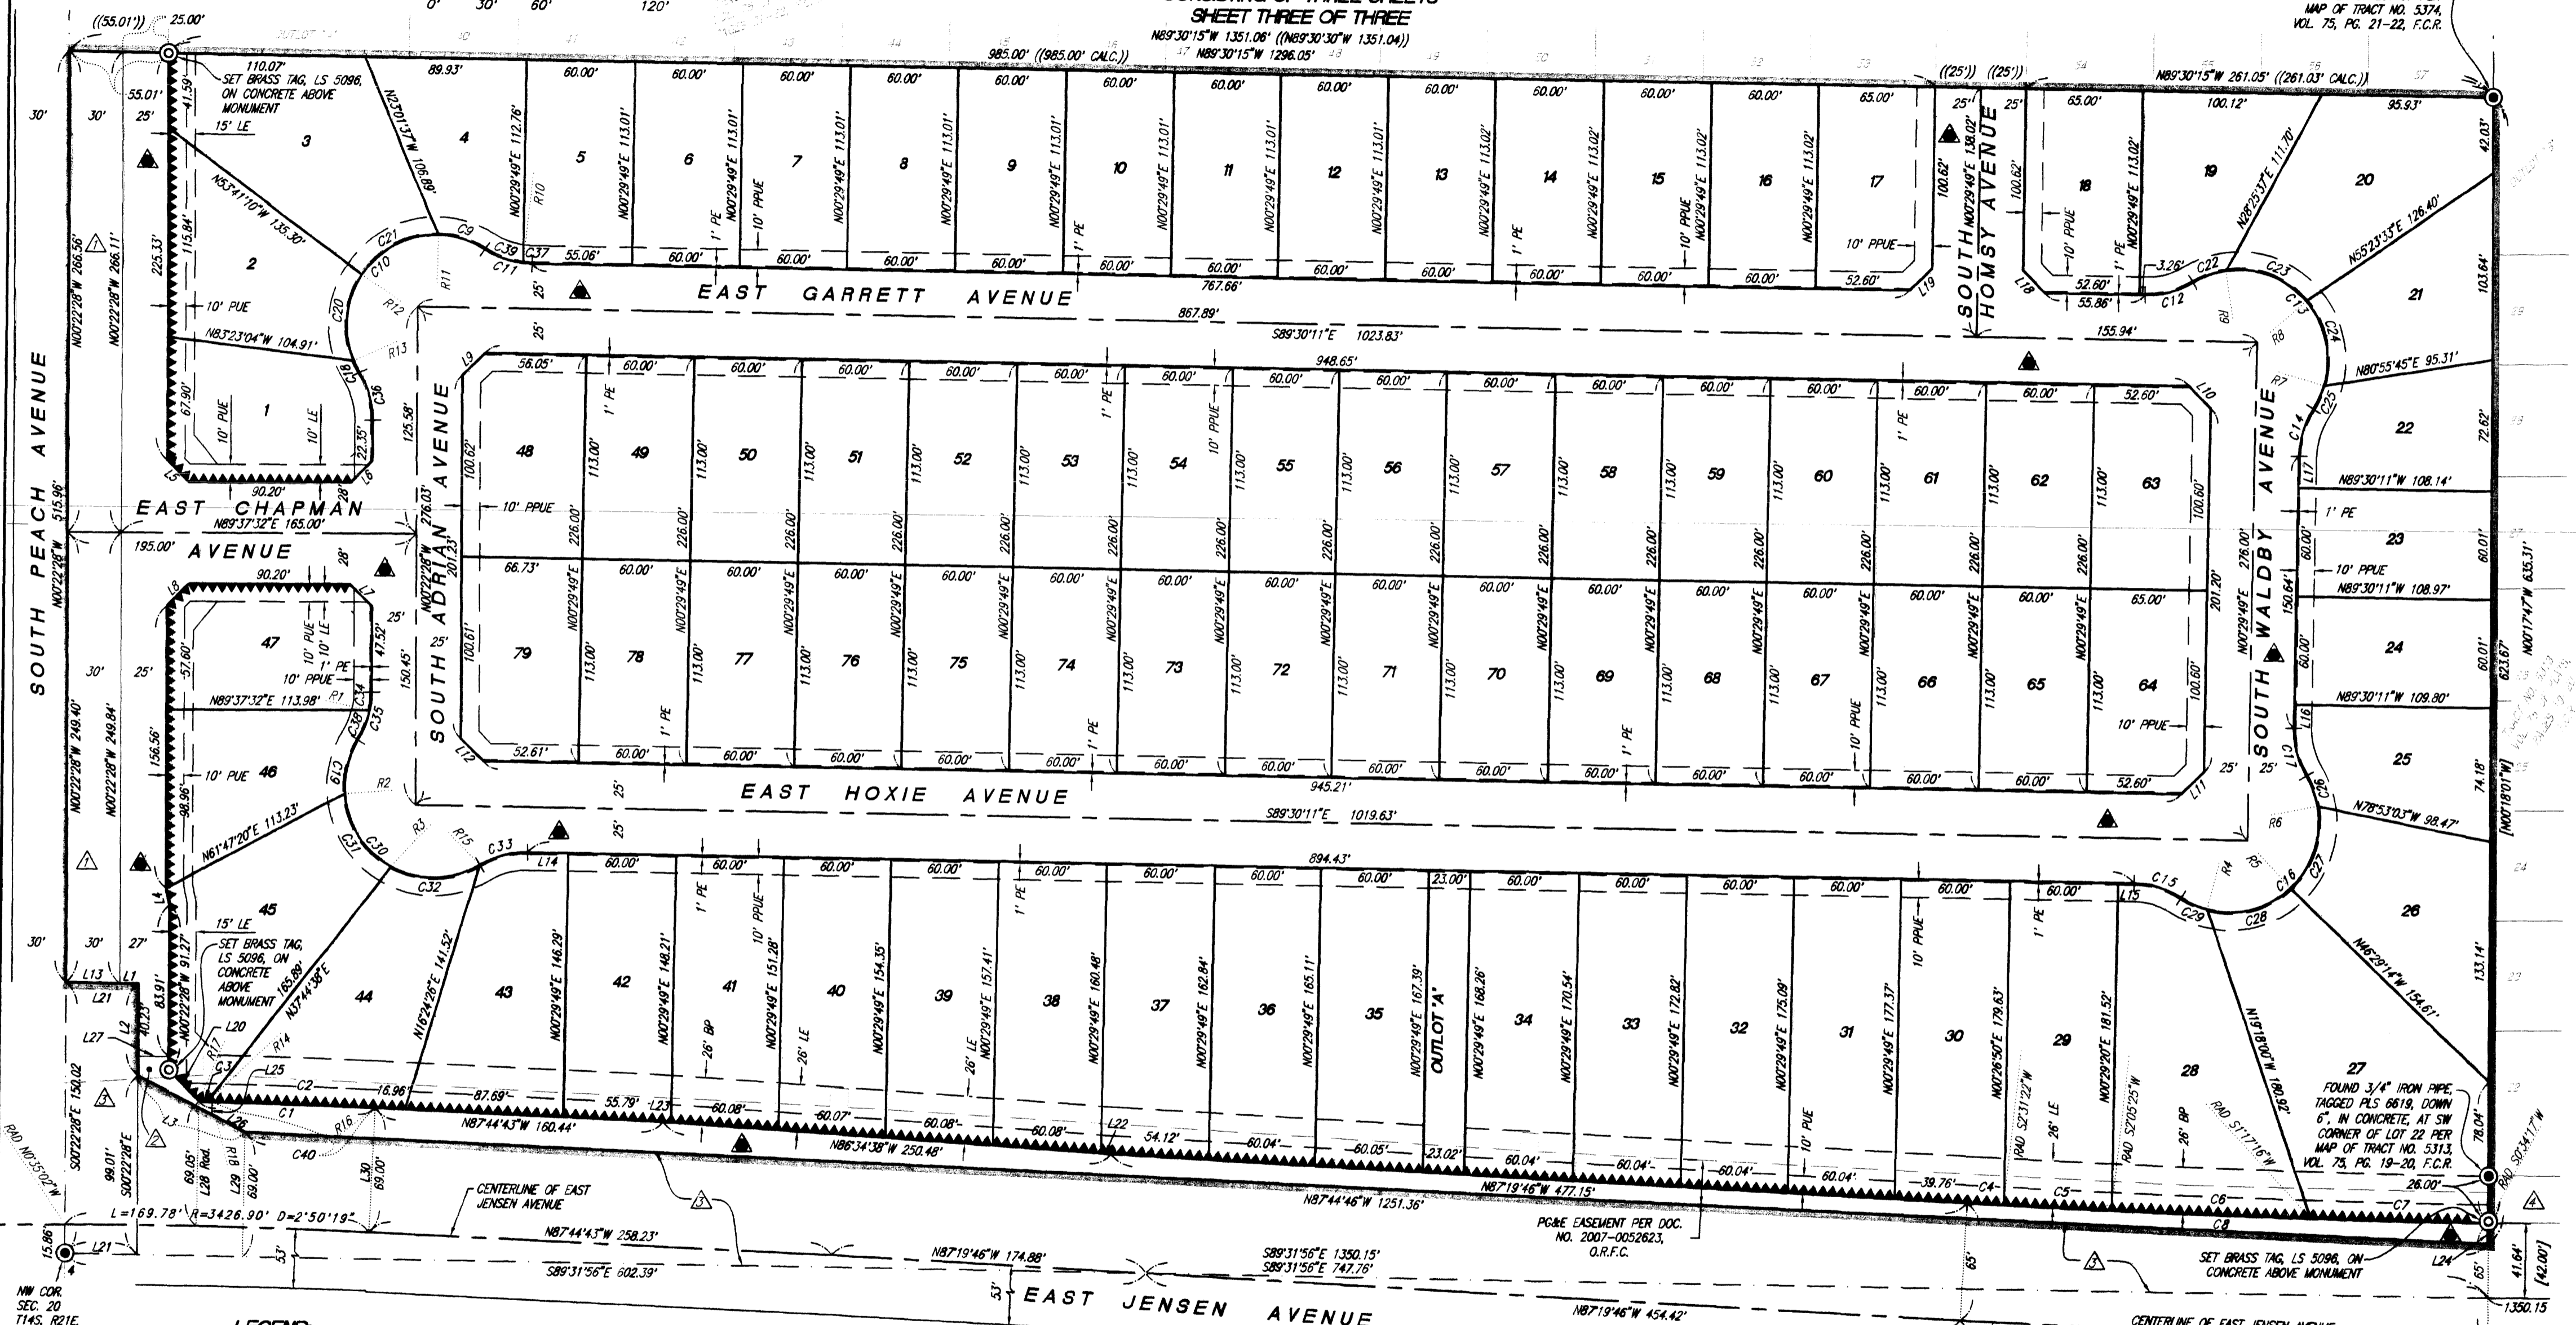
SHEET THREE OF THREE
MAP OF TRACT NO. 5374, VOL. 75, PG. 21-22, F.C.R.
0' 30' 60' 120'
((55.01')) 25.00'
N89°30'15"W 1351.06' ((N89°30'30"W 1351.04))
N89°30'15"W 1296.05'
985.00' ((985.00' CALC.))
N89°30'15"W 261.05' ((261.03' CALC.))
110.07'
SET BRASS TAG, LS 5096, ON CONCRETE ABOVE MONUMENT
89.93'
60.00'
65.00'
100.12'
95.93'
55.01'
15' LE
3
4
5
6
7
8
9
10
11
12
13
14
15
16
17
18
19
20
21
22
23
24
25
26
27
28
29
30
31
32
33
34
35
36
37
38
39
40
41
42
43
44
45
46
47
48
49
50
51
52
53
54
55
56
57
58
59
60
61
62
63
64
65
66
67
68
69
70
71
72
73
74
75
76
77
78
79
1
2
N53°41'10"W 135.30'
N00°29'49"E 112.76'
N00°29'49"E 113.01'
N00°29'49"E 113.02'
10' PPUE
1' PE
10' PUE
N83°23'04"W 104.91'
EAST GARRETT AVENUE
867.89'
S89°30'11"E 1023.83'
948.65'
767.66'
155.94'
SOUTH HOMSY AVENUE
N28°25'37"E 111.70'
N55°23'33"E 126.40'
N80°55'45"E 95.31'
N89°30'11"W 108.14'
N89°30'11"W 108.97'
N89°30'11"W 109.80'
N78°53'03"W 98.47'
N46°29'14"W 154.61'
SOUTH WALDBY AVENUE
SOUTH ADRIAN AVENUE
SOUTH PEACH AVENUE
N00°22'28"W 515.96'
N00°22'28"W 266.56'
N00°22'28"W 266.11'
N00°22'28"W 249.40'
N00°22'28"W 249.84'
EAST CHAPMAN AVENUE
N89°37'32"E 165.00'
195.00'
90.20'
N89°37'32"E 113.98'
N61°47'20"E 113.23'
EAST HOXIE AVENUE
S89°30'11"E 1019.63'
945.21'
894.43'
113.00'
226.00'
100.62'
100.61'
100.60'
201.23'
201.20'
N00°22'28"W 276.03'
OUTLOT 'A'
N16°24'26"E 141.52'
N37°44'38"E 165.89'
SET BRASS TAG, LS 5096, ON CONCRETE ABOVE MONUMENT
N00°22'28"W 91.27'
N87°44'43"W 160.44'
N86°34'38"W 250.48'
N87°19'46"W 477.15'
N87°44'46"W 1251.36'
FOUND 3/4" IRON PIPE, TAGGED PLS 6619, DOWN 6", IN CONCRETE, AT SW CORNER OF LOT 22 PER MAP OF TRACT NO. 5313, VOL. 75, PG. 19-20, F.C.R.
N00°18'01"W 623.67'
N00°17'47"W 635.31'
L=169.78' R=3426.90' D=2°50'19"
CENTERLINE OF EAST JENSEN AVENUE
N87°44'43"W 258.23'
S89°31'56"E 602.39'
N87°19'46"W 174.88'
S89°31'56"E 1350.15'
S89°31'56"E 747.76'
PG&E EASEMENT PER DOC. NO. 2007-0052623, O.R.F.C.
SET BRASS TAG, LS 5096, ON CONCRETE ABOVE MONUMENT
EAST JENSEN AVENUE
N87°19'46"W 454.42'
CENTERLINE OF EAST JENSEN AVENUE
NW COR. SEC. 20 T14S, R21E.
1350.15
41.64' [42.00']
RAD S03°41'17"W
RAD N03°57'02"W
S00°22'28"E 150.02
99.01' S00°22'28"E
LEGEND